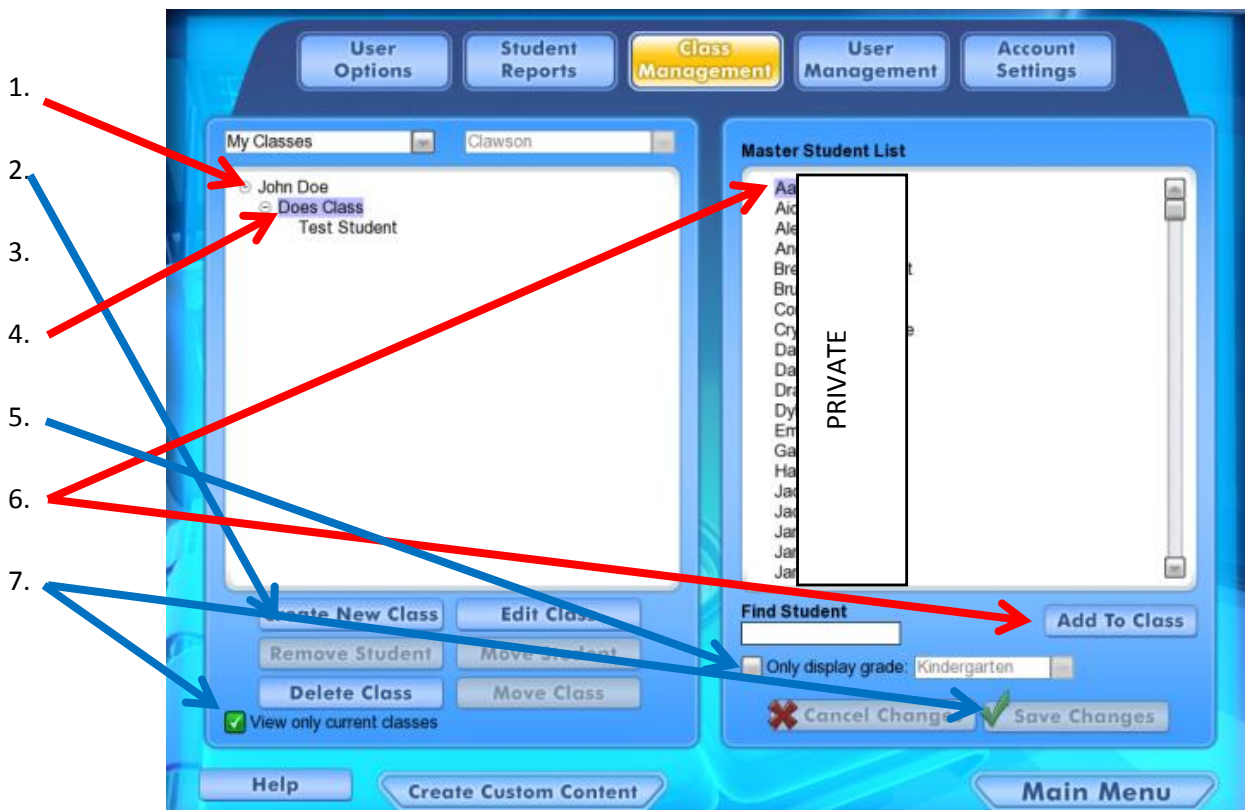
1.

2.

3.

4.

5.

6.

7.

User Options

Student Reports

Class Management

User Management

Account Settings

My Classes

Clawson

John Doe

Does Class

Test Student

Master Student List

Aa

Aid

Ale

An

Bre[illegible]t

Bru

Co

Cry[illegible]e

Da

Da

Dra

Dy

Em

Ga

Ha

Jac

Jac

Jar

Jar

Jar

PRIVATE

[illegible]ate New Class

Edit Class

Remove Student

Move Student

Delete Class

Move Class

View only current classes

Find Student

Add To Class

Only display grade:

Kindergarten

Cancel Changes

Save Changes

Help

Create Custom Content

Main Menu